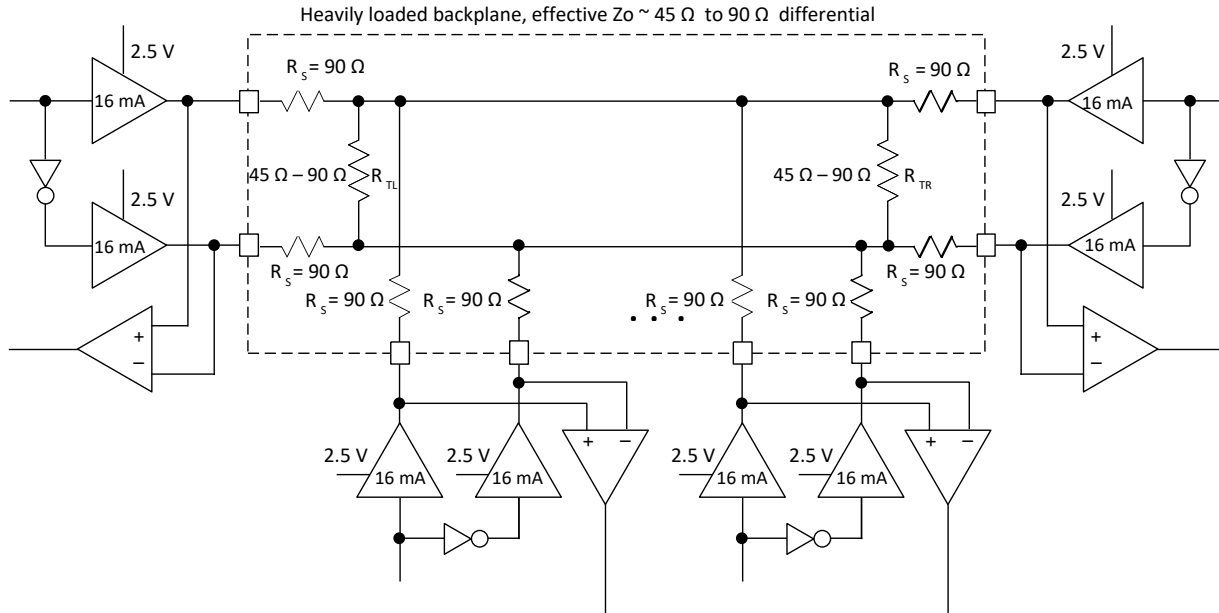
Heavily loaded backplane, effective Zo ~ 45 Ω to 90 Ω differential

2.5 V
16 mA
2.5 V
16 mA
+
–

$R_S$ = 90 Ω
45 Ω – 90 Ω
$R_{TL}$
$R_S$ = 90 Ω
$R_S$ = 90 Ω
$R_S$ = 90 Ω
$R_S$ = 90 Ω
$R_S$ = 90 Ω

$R_S$ = 90 Ω
45 Ω – 90 Ω
$R_{TR}$
$R_S$ = 90 Ω

2.5 V
16 mA
2.5 V
16 mA
+
–

2.5 V
16 mA
2.5 V
16 mA
+
–
2.5 V
16 mA
2.5 V
16 mA
+
–